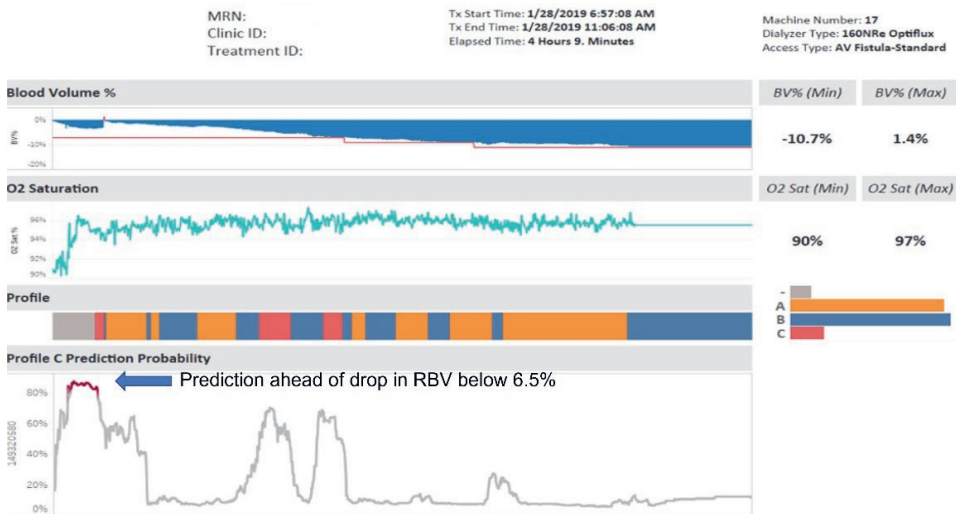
MRN:
Clinic ID:
Treatment ID:

Tx Start Time: 1/28/2019 6:57:08 AM
Tx End Time: 1/28/2019 11:06:08 AM
Elapsed Time: 4 Hours 9. Minutes

Machine Number: 17
Dialyzer Type: 160NRe Optiflux
Access Type: AV Fistula-Standard

Blood Volume %

BV%

0%
-10%
-20%

BV% (Min) | BV% (Max)
-10.7% | 1.4%

O2 Saturation

O2 Sat %

96%
94%
92%
90%

O2 Sat (Min) | O2 Sat (Max)
90% | 97%

Profile

-
A
B
C

Profile C Prediction Probability

Prediction ahead of drop in RBV below 6.5%

149320580

80%
60%
40%
20%
0%